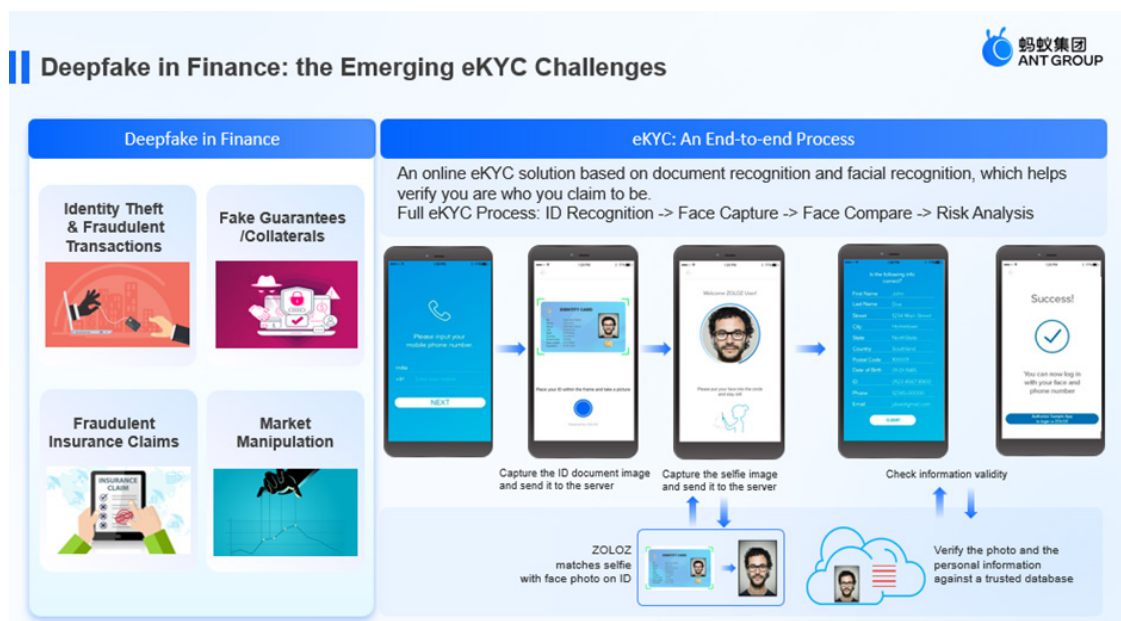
Deepfake in Finance: the Emerging eKYC Challenges

蚂蚁集团
ANT GROUP

Deepfake in Finance

Identity Theft & Fraudulent Transactions

Fake Guarantees /Collaterals

Fraudulent Insurance Claims

INSURANCE CLAIM

Market Manipulation

eKYC: An End-to-end Process

An online eKYC solution based on document recognition and facial recognition, which helps verify you are who you claim to be.
Full eKYC Process: ID Recognition -> Face Capture -> Face Compare -> Risk Analysis

Please input your mobile phone number

NEXT

IDENTITY CARD

Welcome ZOLOZ User!

Is the following info correct?

Success!

You can now log in with your face and phone number

Capture the ID document image and send it to the server

Capture the selfie image and send it to the server

Check information validity

ZOLOZ matches selfie with face photo on ID

Verify the photo and the personal information against a trusted database